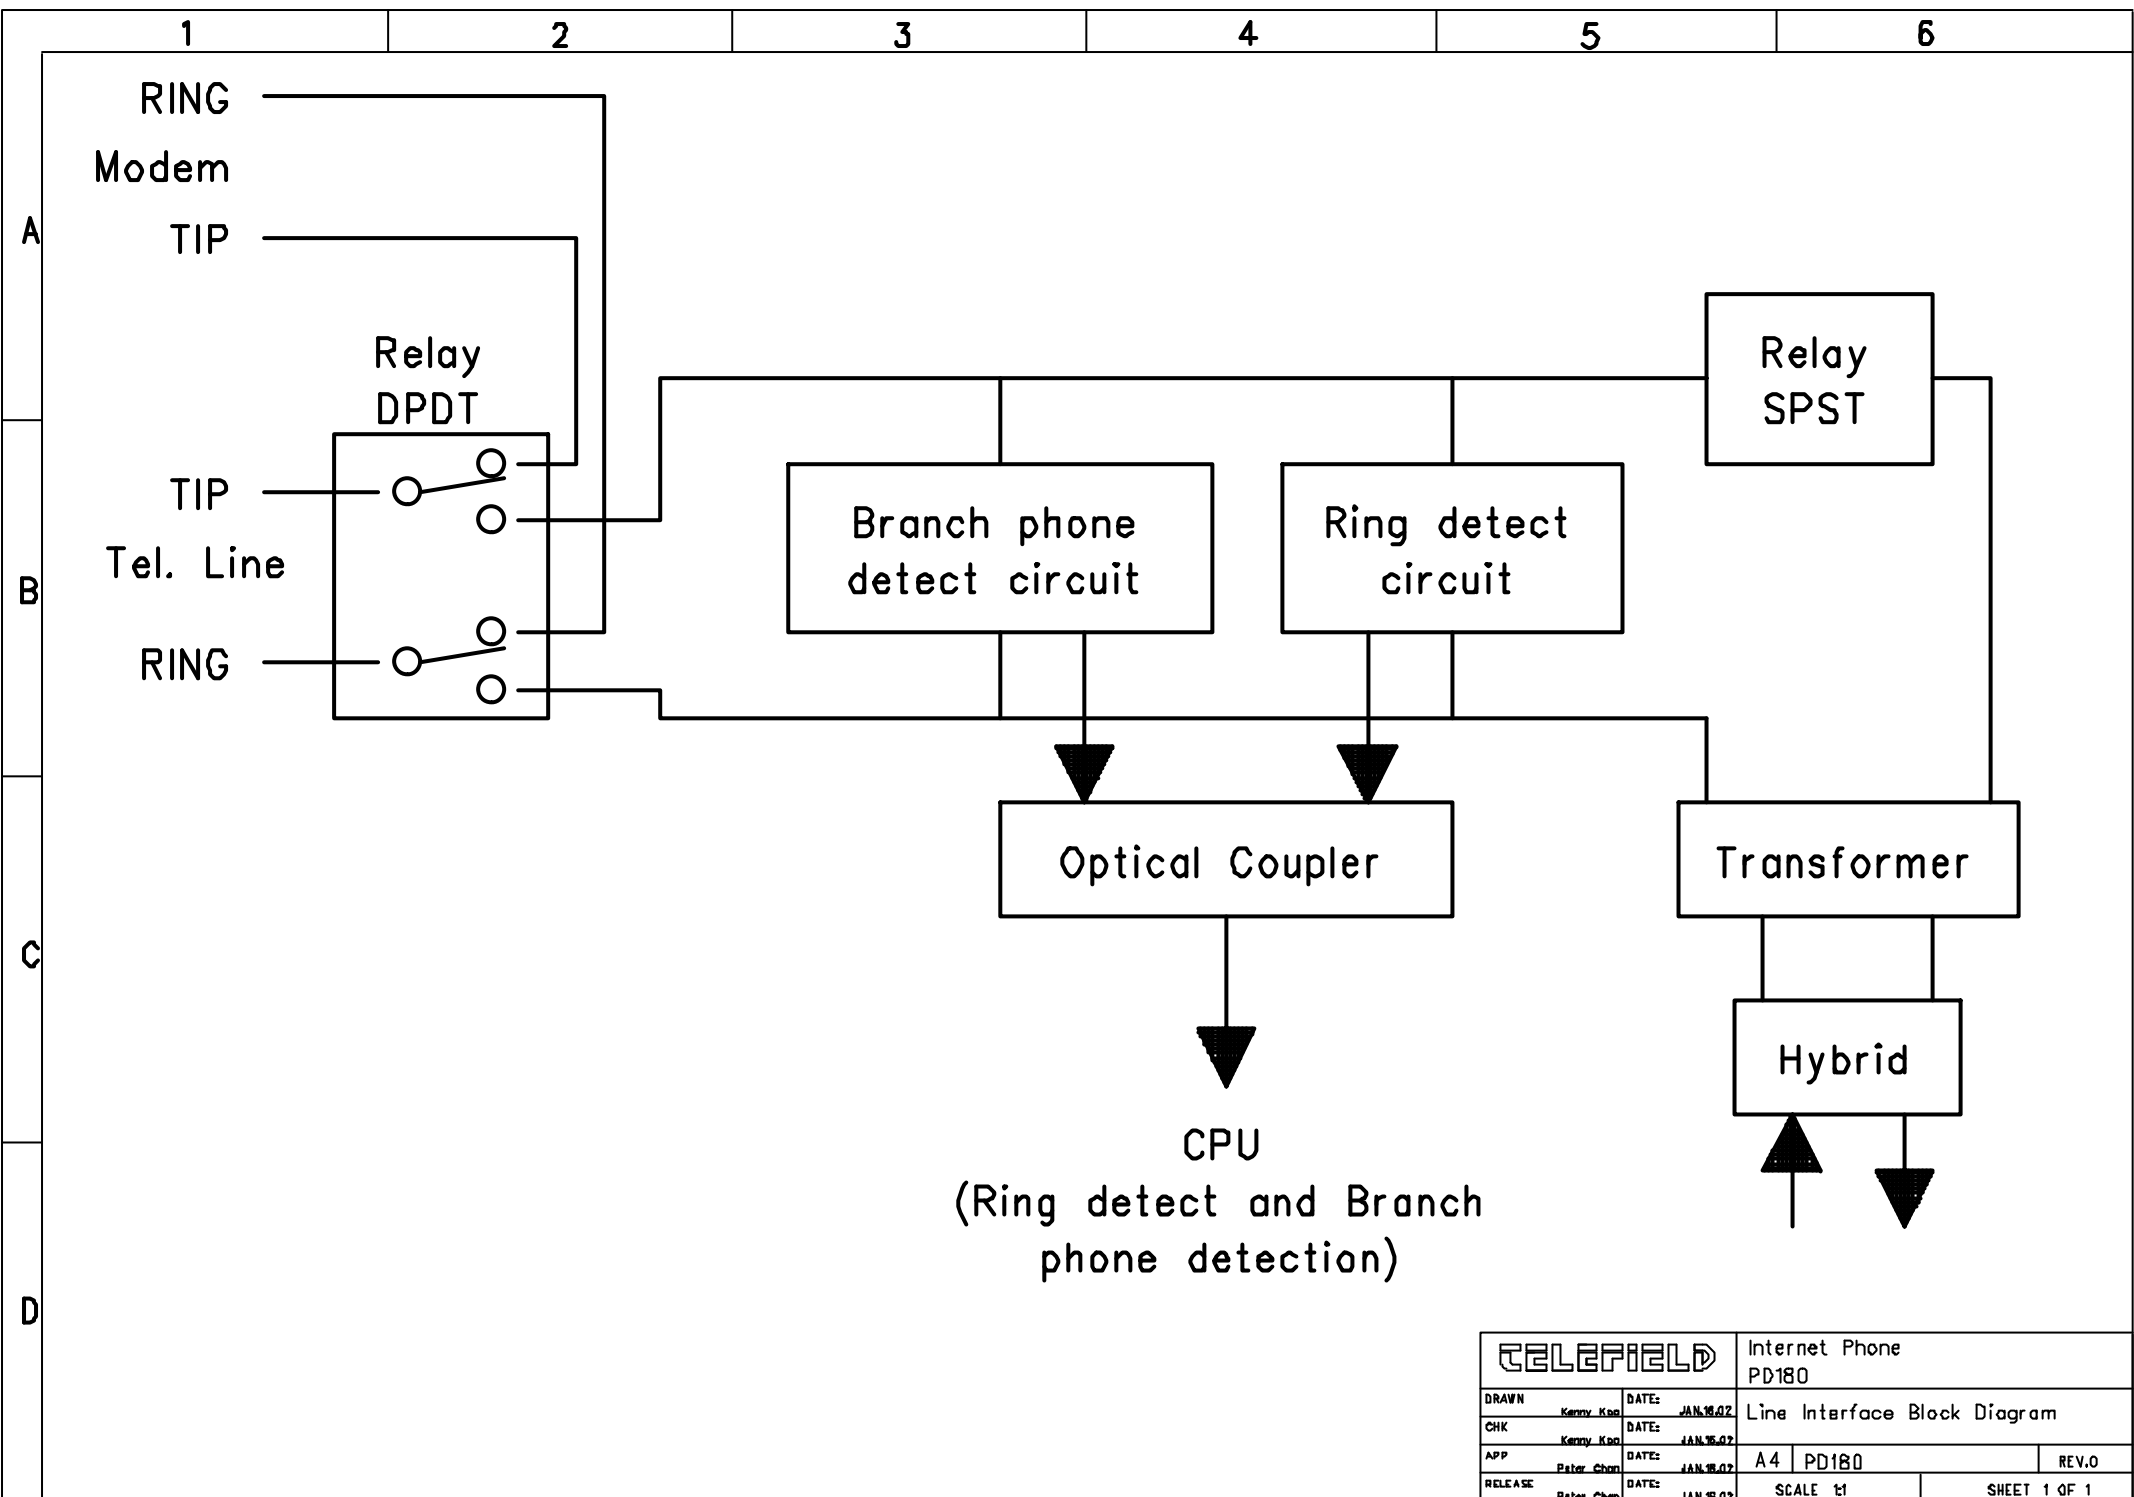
1 2 3 4 5 6

A

B

C

D

RING

Modem

TIP

Relay DPDT

TIP

Tel. Line

RING

Branch phone detect circuit

Ring detect circuit

Relay SPST

Optical Coupler

Transformer

Hybrid

CPU
(Ring detect and Branch phone detection)

TELEFIELD

Internet Phone
PD180

| DRAWN | Kenny Koo | DATE: | JAN.16.02 |
|---|---|---|---|
| CHK | Kenny Koo | DATE: | JAN.16.02 |
| APP | Peter Chan | DATE: | JAN.16.02 |
| RELEASE | Peter Chan | DATE: | JAN.16.02 |

Line Interface Block Diagram

A4 PD180 REV.0

SCALE 1:1 SHEET 1 OF 1